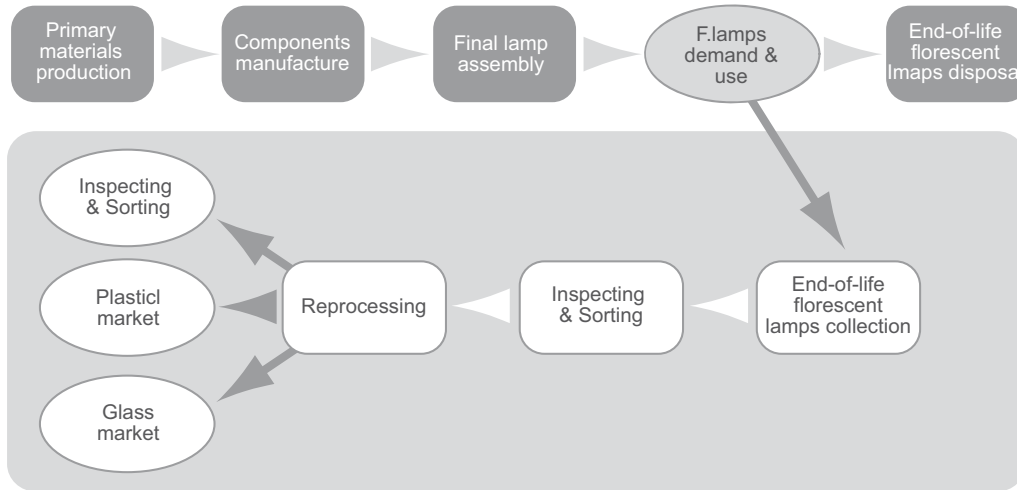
Primary materials production

Components manufacture

Final lamp assembly

F.lamps demand & use

End-of-life florescent lmaps disposa

Inspecting & Sorting

Plasticl market

Glass market

Reprocessing

Inspecting & Sorting

End-of-life florescent lamps collection